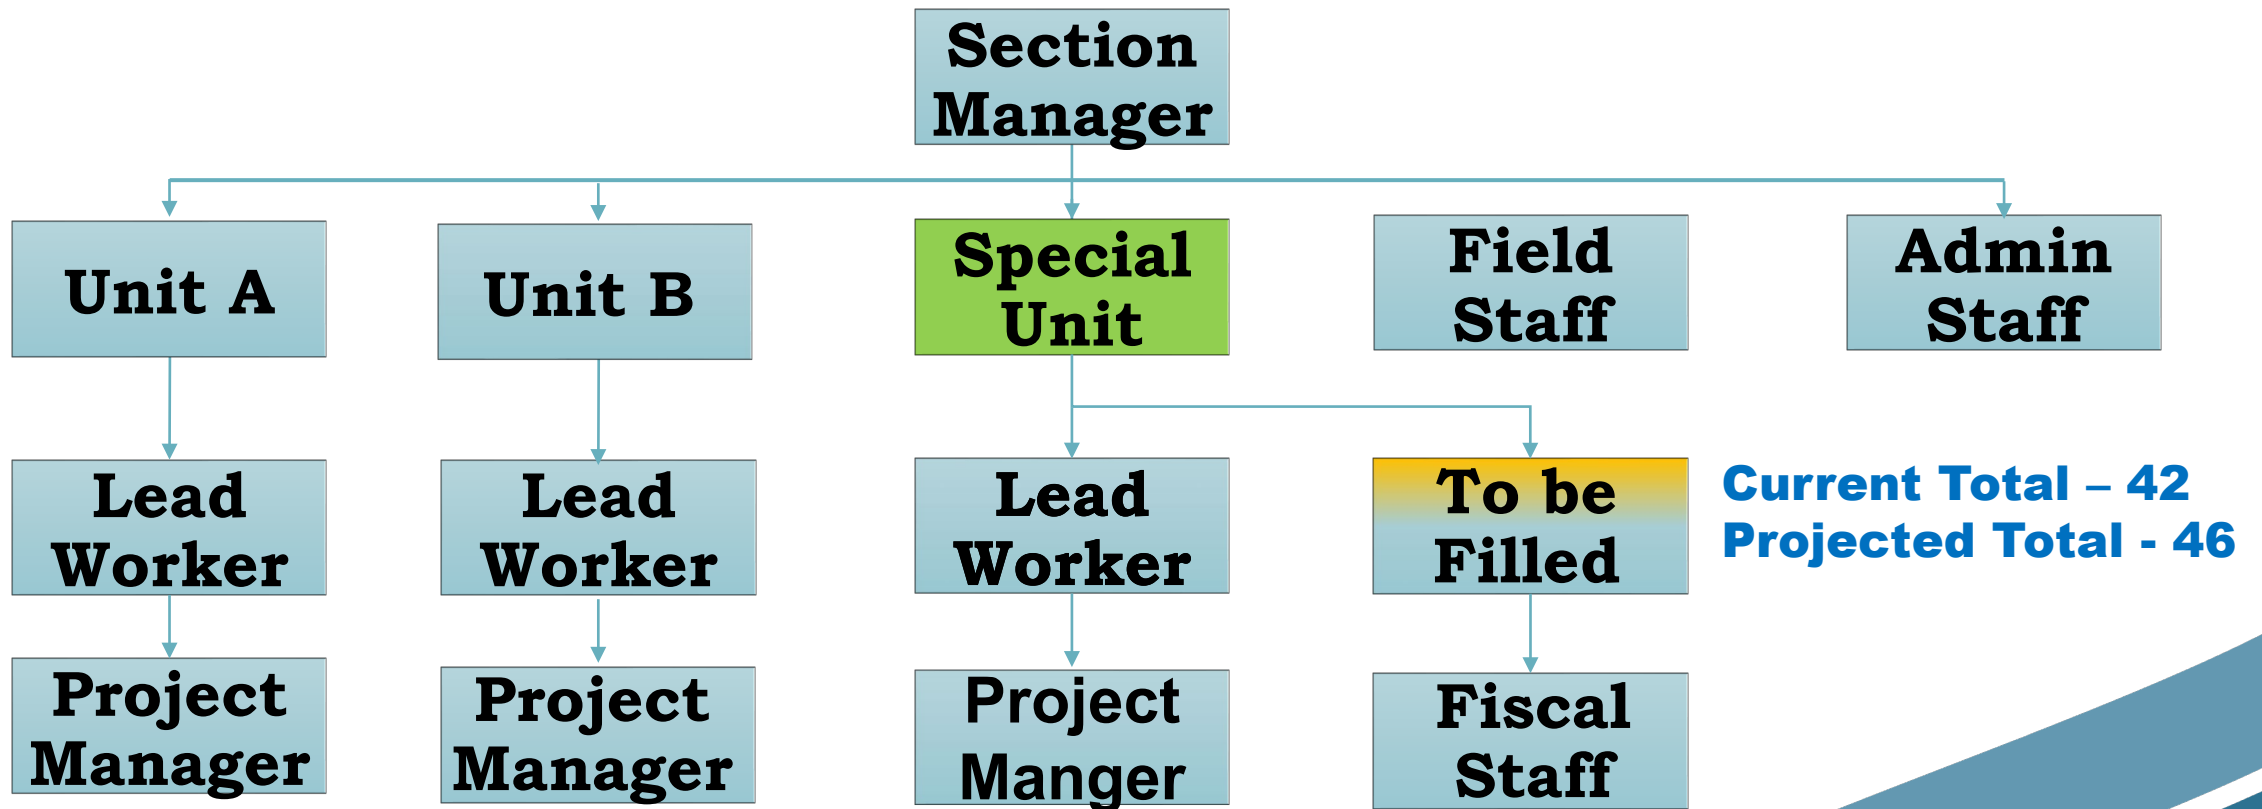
Section Manager

Unit A

Unit B

Special Unit

Field Staff

Admin Staff

Lead Worker

Lead Worker

Lead Worker

To be Filled

Current Total – 42
Projected Total - 46

Project Manager

Project Manager

Project Manger

Fiscal Staff